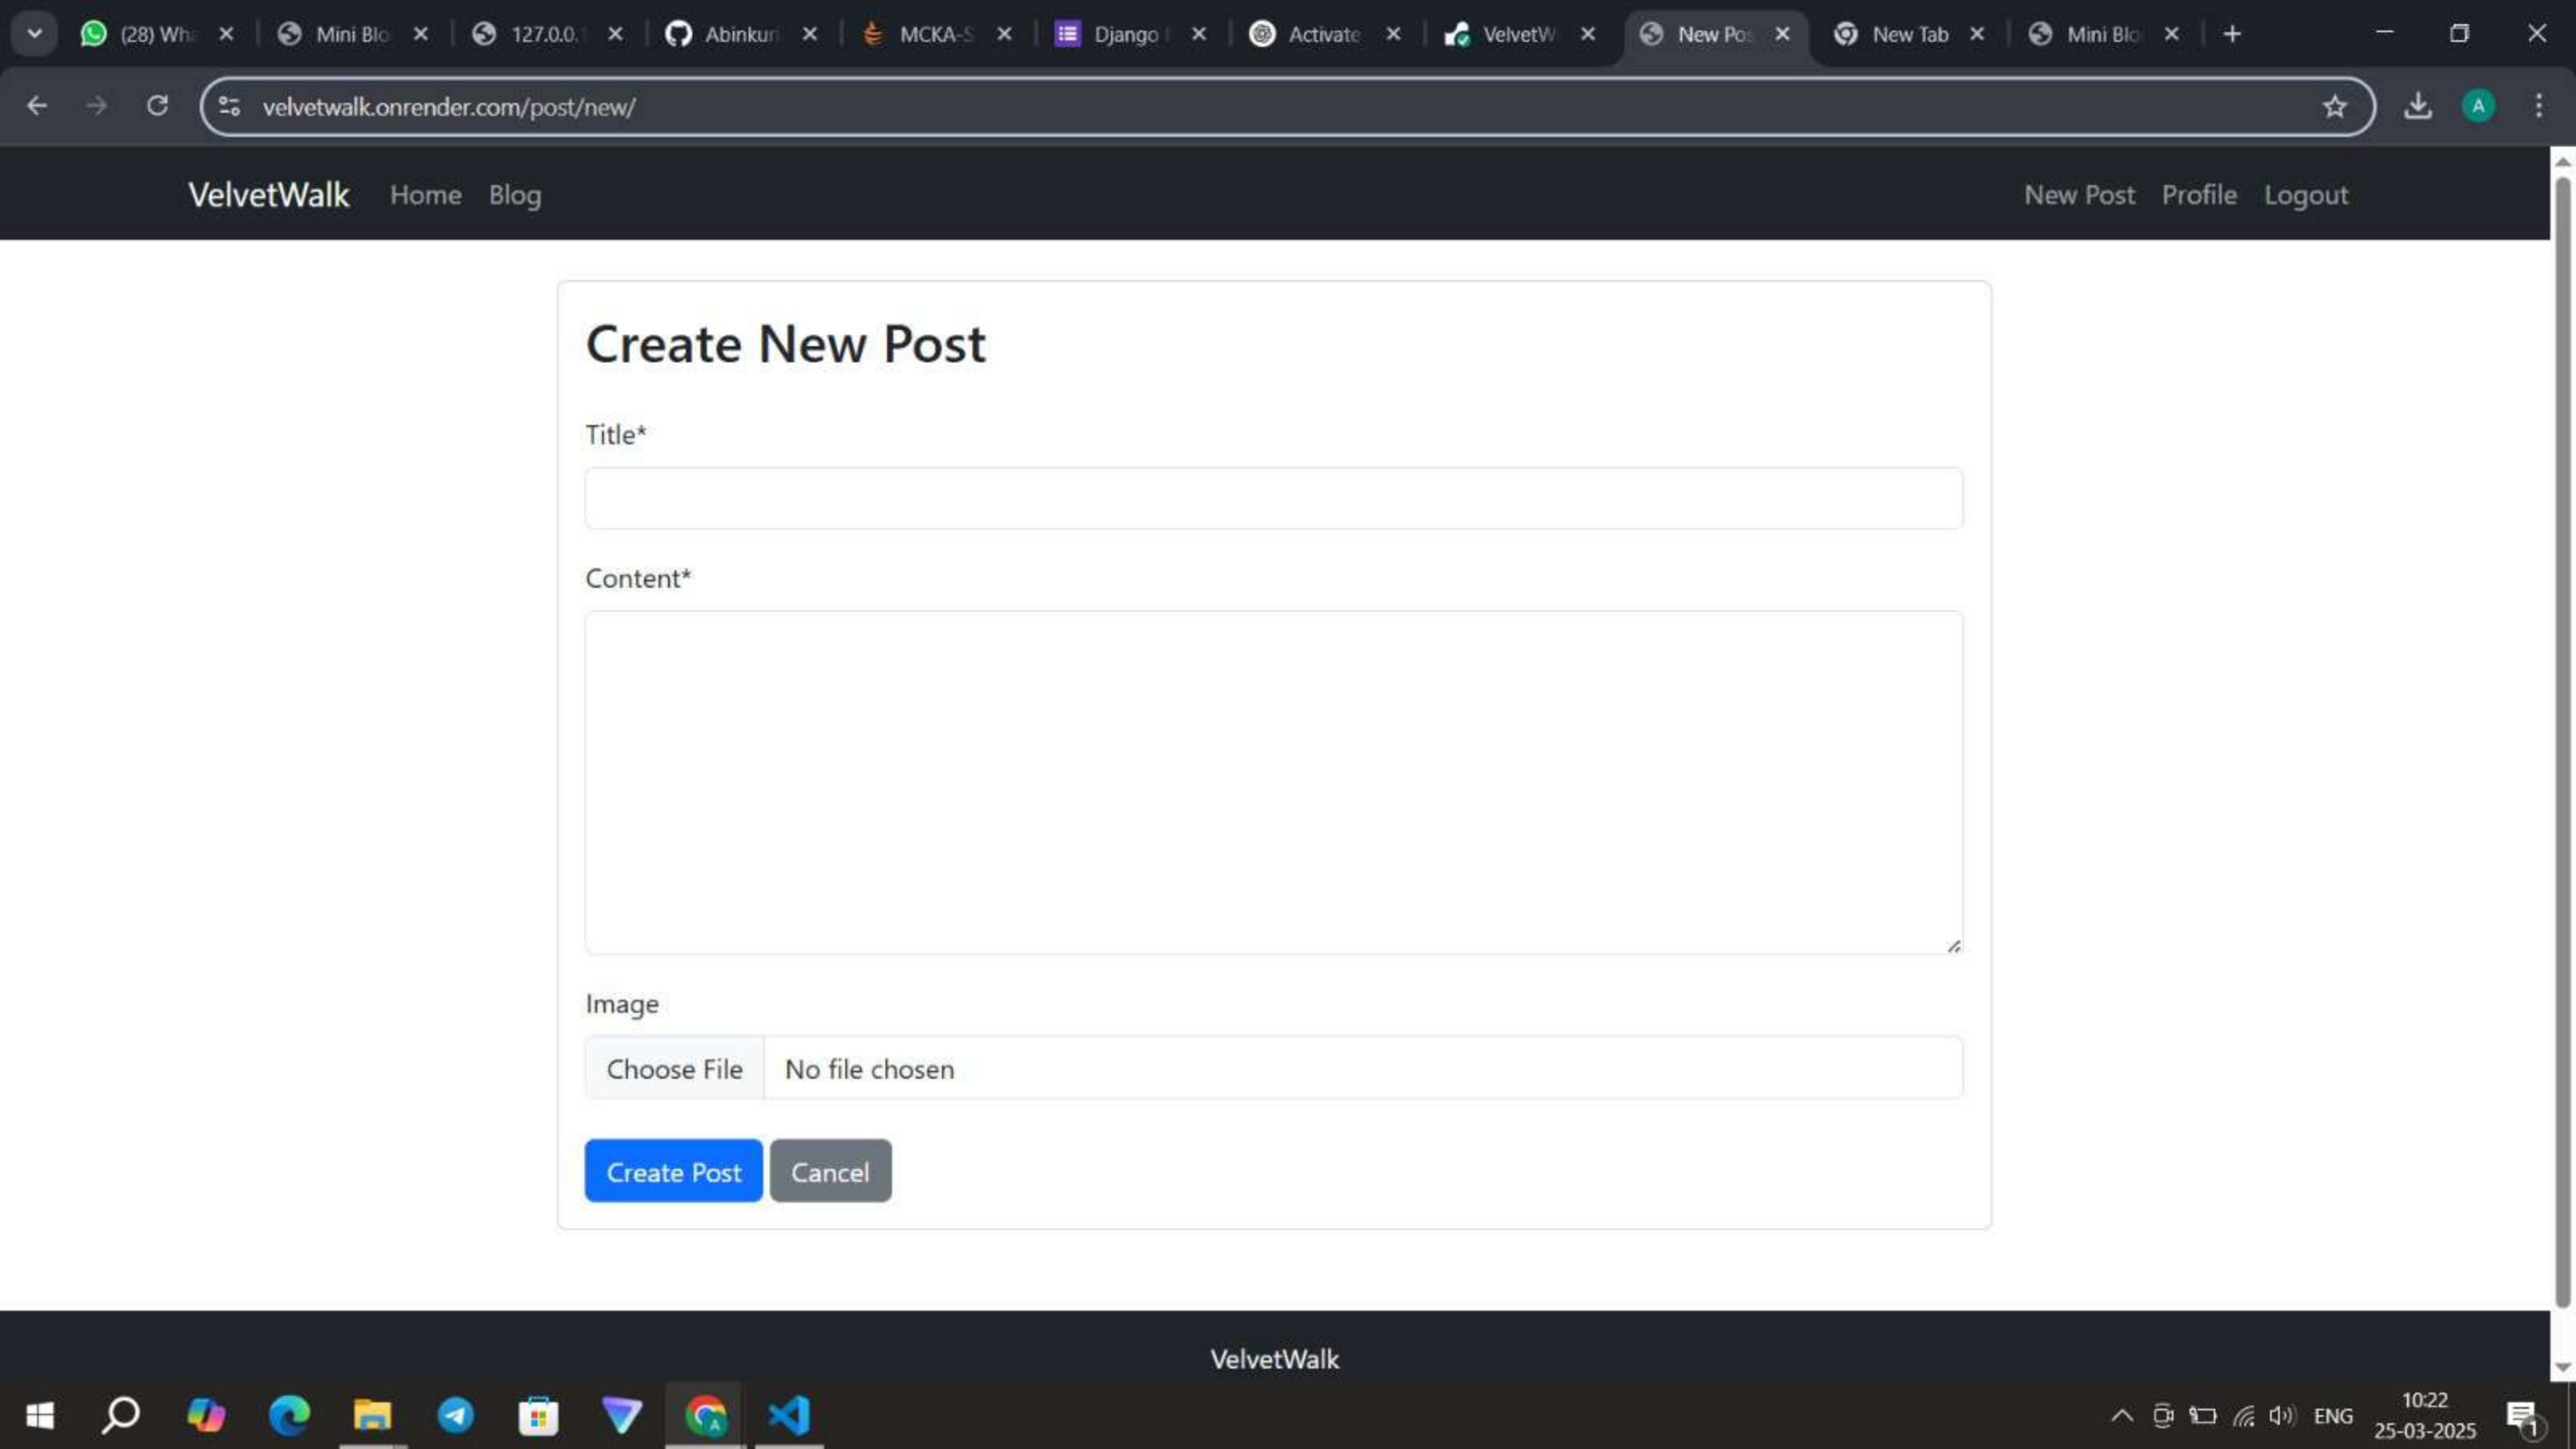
(28) Wh | Mini Blo | 127.0.0. | Abinkur | MCKA-S | Django | Activate | VelvetW | New Pos | New Tab | Mini Blo

velvetwalk.onrender.com/post/new/

A

VelvetWalk Home Blog New Post Profile Logout

Create New Post

Title*

Content*

Image

Choose File No file chosen

Create Post Cancel

VelvetWalk

ENG 10:22 25-03-2025